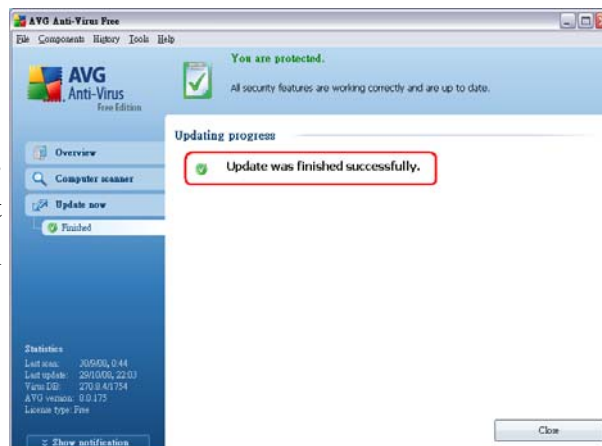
AVG Anti-Virus Free

File Components History Tools Help

AVG Anti-Virus Free Edition

You are protected.

All security features are working correctly and are up to date.

Overview

Computer scanner

Update now

Finished

Updating progress

Update was finished successfully.

Statistics
Last scan: 30/9/08, 0:44
Last update: 29/10/08, 22:03
Virus DB: 270.8.4/1754
AVG version: 8.0.175
License type: Free

Show notification

Close